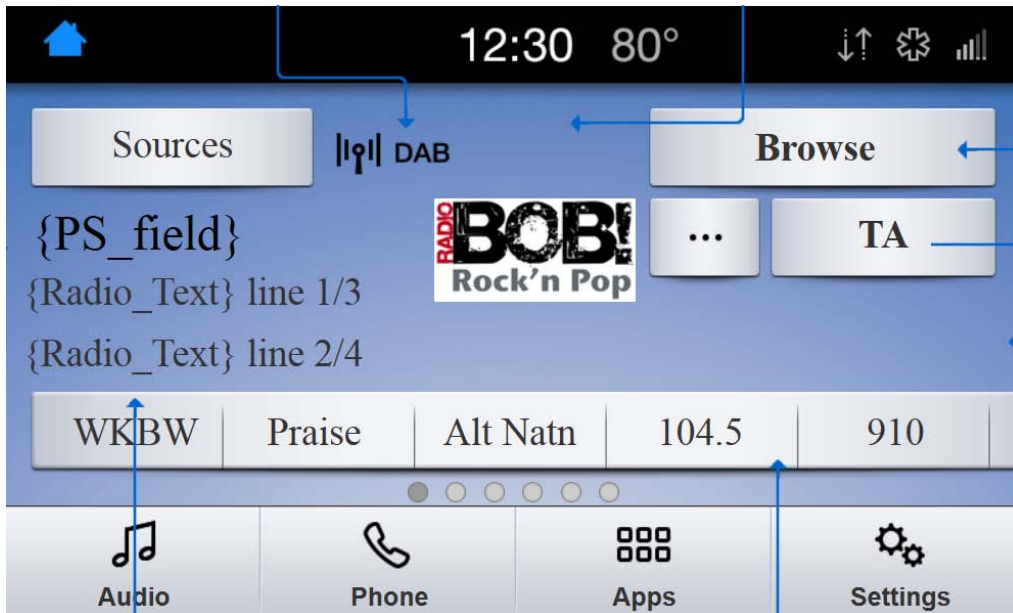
12:30 80°

Sources

DAB

Browse

{PS_field}

RADIO BOB! Rock'n Pop

...

TA

{Radio_Text} line 1/3

{Radio_Text} line 2/4

| WKBW | Praise | Alt Natn | 104.5 | 910 |
|---|---|---|---|---|

Audio

Phone

Apps

Settings